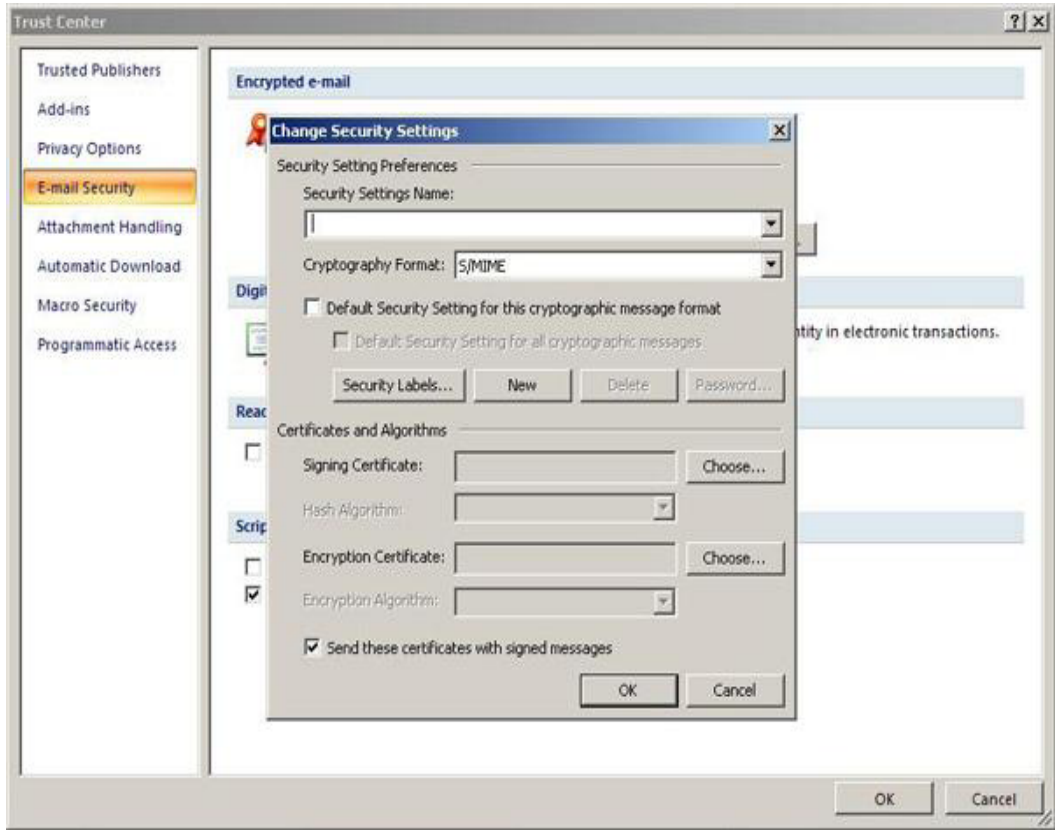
Trust Center

?

Trusted Publishers
Add-ins
Privacy Options
E-mail Security
Attachment Handling
Automatic Download
Macro Security
Programmatic Access

Encrypted e-mail

Digi

ntity in electronic transactions.

Reac

Scrip

Change Security Settings

Security Setting Preferences

Security Settings Name:

Cryptography Format: S/MIME

Default Security Setting for this cryptographic message format

Default Security Setting for all cryptographic messages

Security Labels... New Delete Password...

Certificates and Algorithms

Signing Certificate: Choose...

Hash Algorithm:

Encryption Certificate: Choose...

Encryption Algorithm:

Send these certificates with signed messages

OK Cancel

OK Cancel